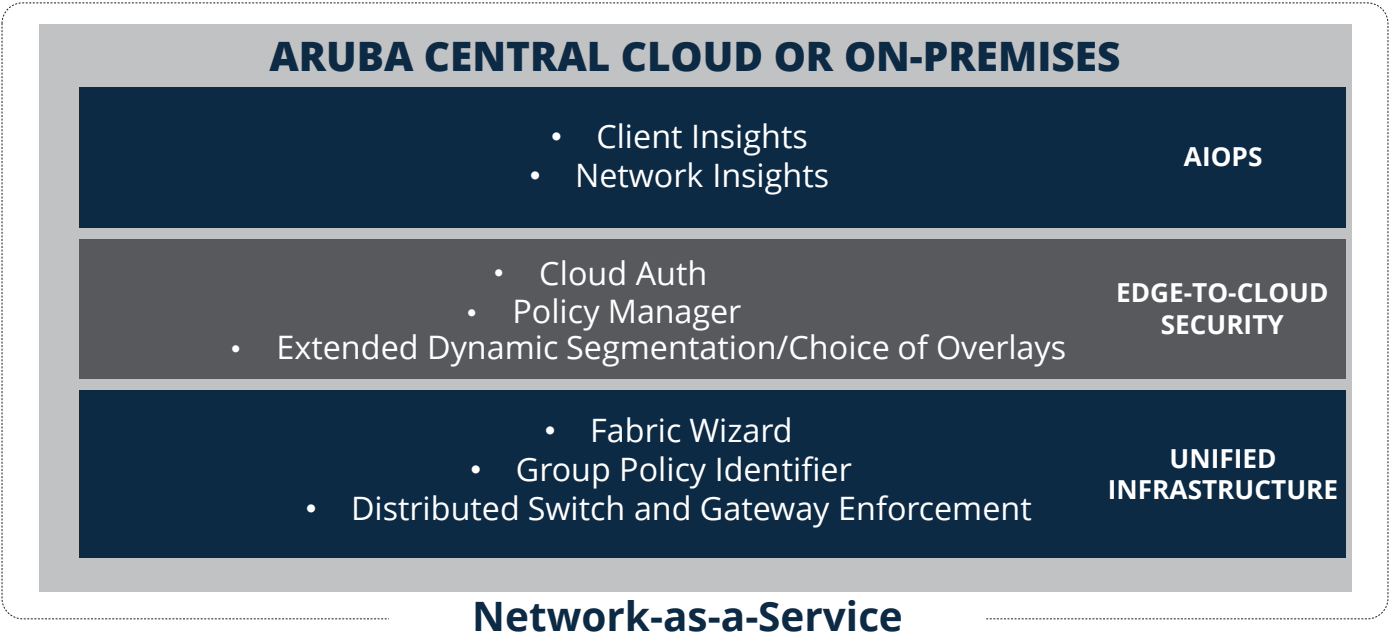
ARUBA CENTRAL CLOUD OR ON-PREMISES

- Client Insights
- Network Insights

AIOPS

- Cloud Auth
- Policy Manager
- Extended Dynamic Segmentation/Choice of Overlays

EDGE-TO-CLOUD SECURITY

- Fabric Wizard
- Group Policy Identifier
- Distributed Switch and Gateway Enforcement

UNIFIED INFRASTRUCTURE

Network-as-a-Service